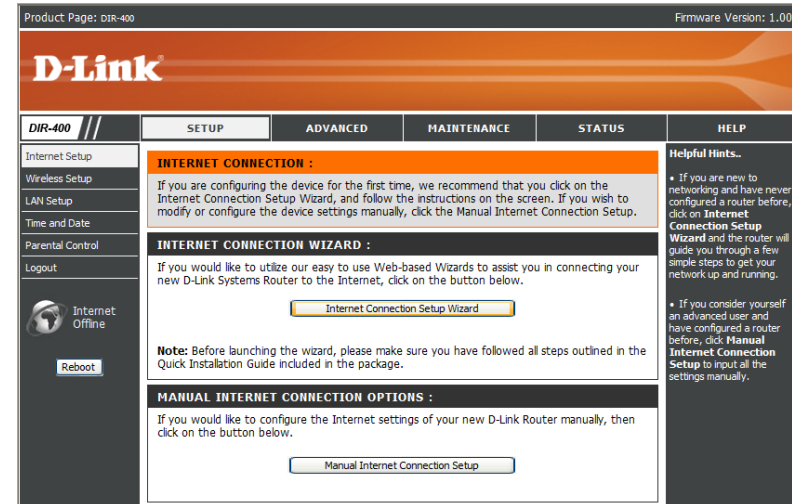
Product Page: DIR-400

Firmware Version: 1.00

D-Link

DIR-400

SETUP

ADVANCED

MAINTENANCE

STATUS

HELP

Internet Setup

Wireless Setup

LAN Setup

Time and Date

Parental Control

Logout

Internet Offline

Reboot

INTERNET CONNECTION :

If you are configuring the device for the first time, we recommend that you click on the Internet Connection Setup Wizard, and follow the instructions on the screen. If you wish to modify or configure the device settings manually, click the Manual Internet Connection Setup.

INTERNET CONNECTION WIZARD :

If you would like to utilize our easy to use Web-based Wizards to assist you in connecting your new D-Link Systems Router to the Internet, click on the button below.

Internet Connection Setup Wizard

Note: Before launching the wizard, please make sure you have followed all steps outlined in the Quick Installation Guide included in the package.

MANUAL INTERNET CONNECTION OPTIONS :

If you would like to configure the Internet settings of your new D-Link Router manually, then click on the button below.

Manual Internet Connection Setup

Helpful Hints..

• If you are new to networking and have never configured a router before, click on Internet Connection Setup Wizard and the router will guide you through a few simple steps to get your network up and running.

• If you consider yourself an advanced user and have configured a router before, click Manual Internet Connection Setup to input all the settings manually.